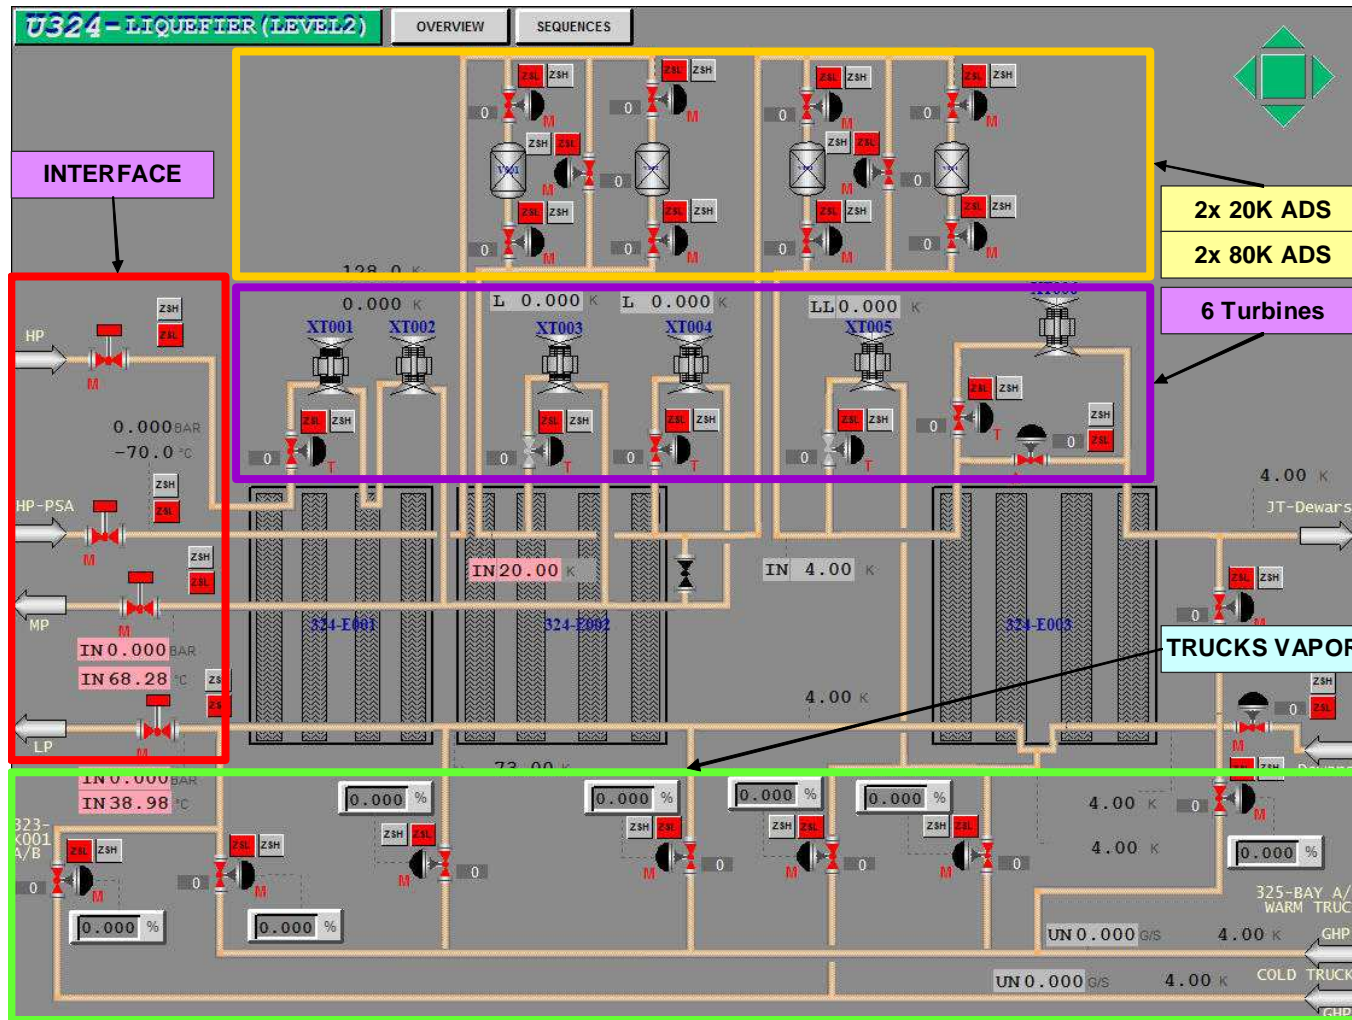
U324 - LIQUEFIER (LEVEL2)
OVERVIEW
SEQUENCES

INTERFACE
2x 20K ADS
2x 80K ADS
6 Turbines
TRUCKS VAPOR

ZSL ZSH
0
M
ZSH ZSL
ZSL ZSH
0
M

128.0 K
0.000 K
L 0.000 K
L 0.000 K
LL 0.000 K
XT001
XT002
XT003
XT004
XT005
ZSL ZSH
0
T

HP
ZSH
ZSL
M
0.000 BAR
-70.0 °C
HP-PSA
ZSH
ZSL
M
ZSH
ZSL
MP
M
IN 0.000 BAR
IN 68.28 °C
LP
M
IN 0.000 BAR
IN 38.98 °C

IN 20.00 K
IN 4.00 K
324-E001
324-E002
324-E003
4.00 K
JT-Dewars
4.00 K
73.00 K

0.000 %
ZSH ZSL
0
M
323-K001 A/B
ZSL ZSH
0
M
0.000 %
4.00 K
4.00 K
0.000 %
325-BAY A/
WARM TRUC
UN 0.000 G/S
4.00 K
GHP
COLD TRUCK
UN 0.000 G/S
4.00 K
GHP